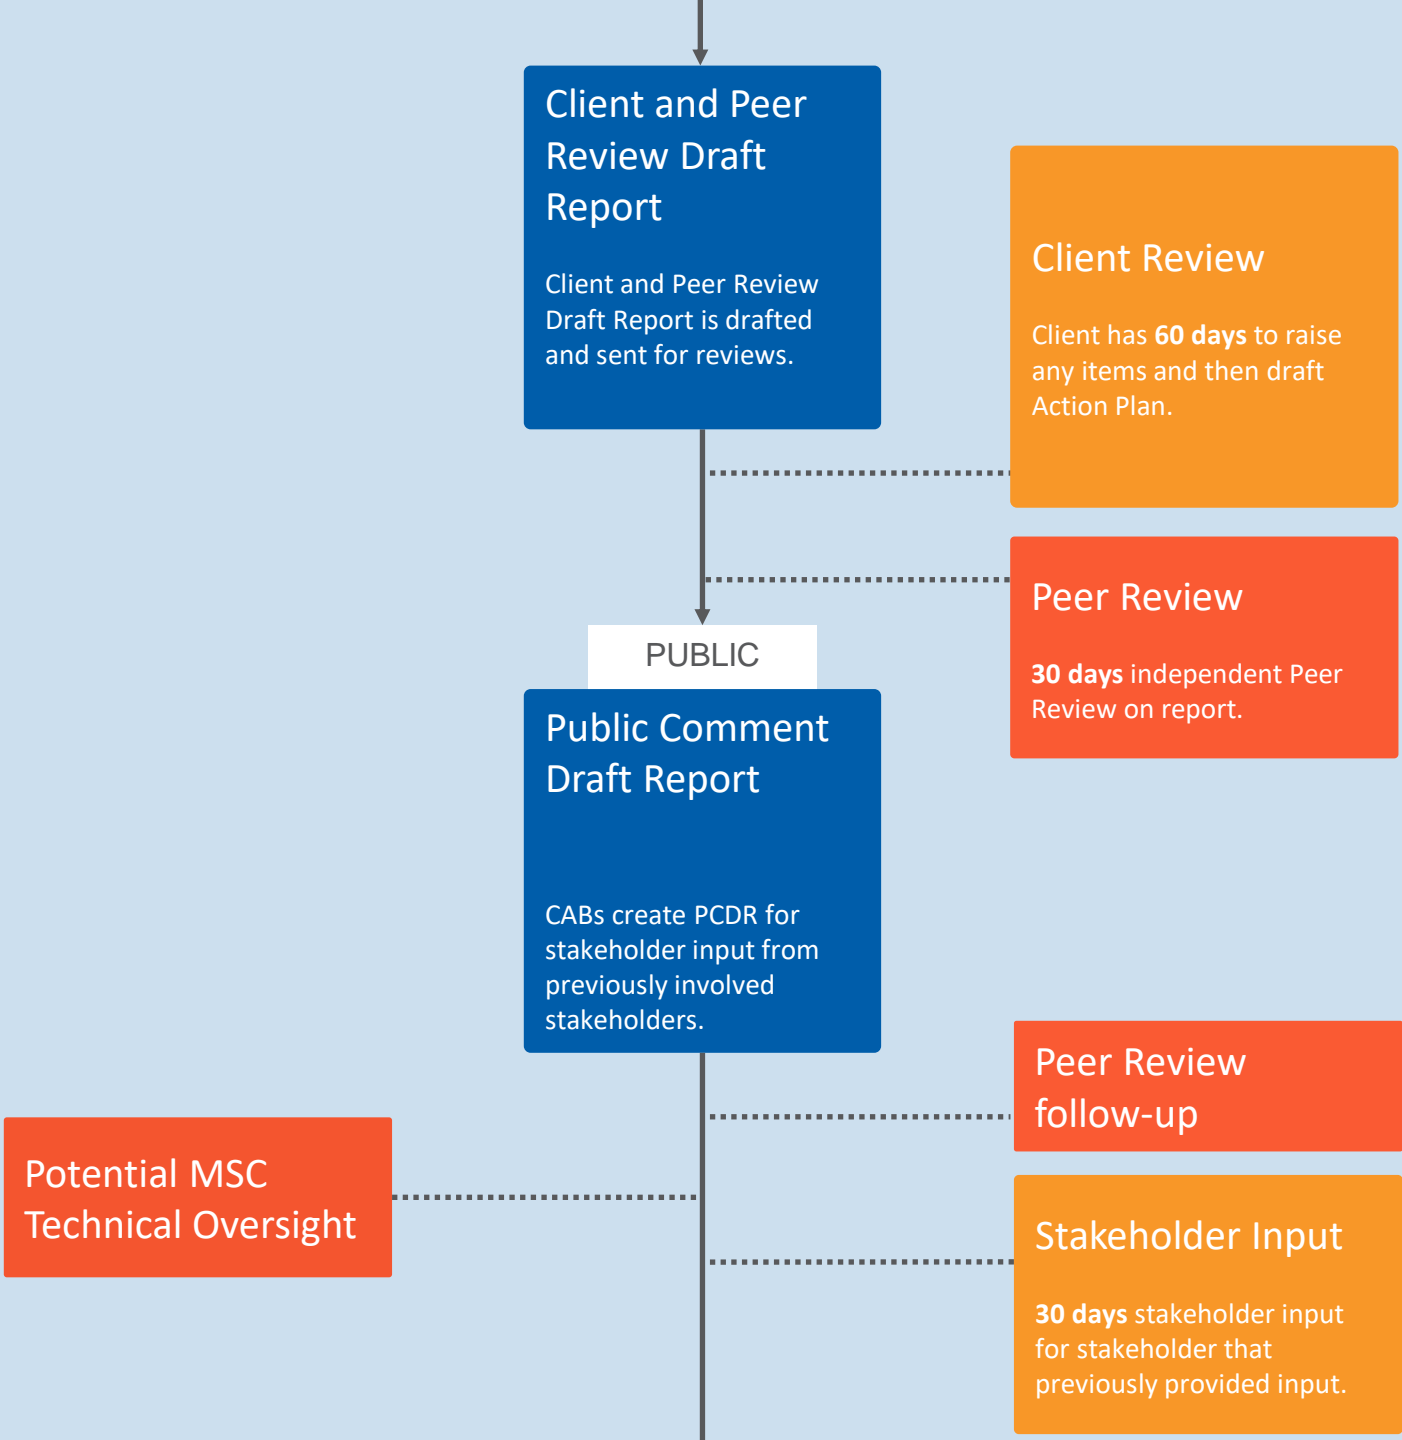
Client and Peer Review Draft Report

Client and Peer Review Draft Report is drafted and sent for reviews.

Client Review

Client has **60 days** to raise any items and then draft Action Plan.

Peer Review

**30 days** independent Peer Review on report.

PUBLIC

Public Comment Draft Report

CABs create PCDR for stakeholder input from previously involved stakeholders.

Peer Review follow-up

Potential MSC Technical Oversight

Stakeholder Input

**30 days** stakeholder input for stakeholder that previously provided input.